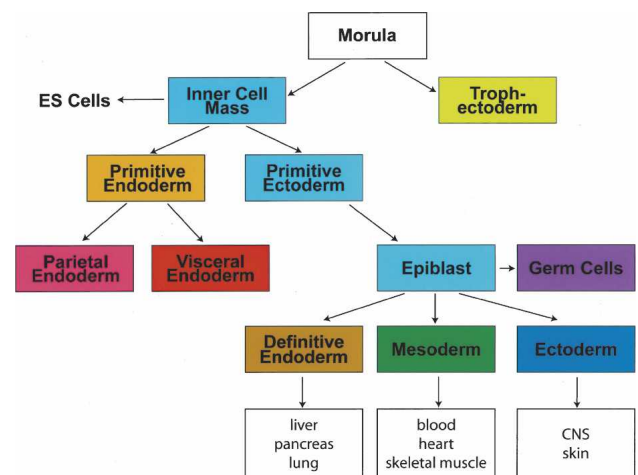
Morula

ES Cells

Inner Cell Mass

Troph-ectoderm

Primitive Endoderm

Primitive Ectoderm

Parietal Endoderm

Visceral Endoderm

Epiblast

Germ Cells

Definitive Endoderm

Mesoderm

Ectoderm

liver
pancreas
lung

blood
heart
skeletal muscle

CNS
skin